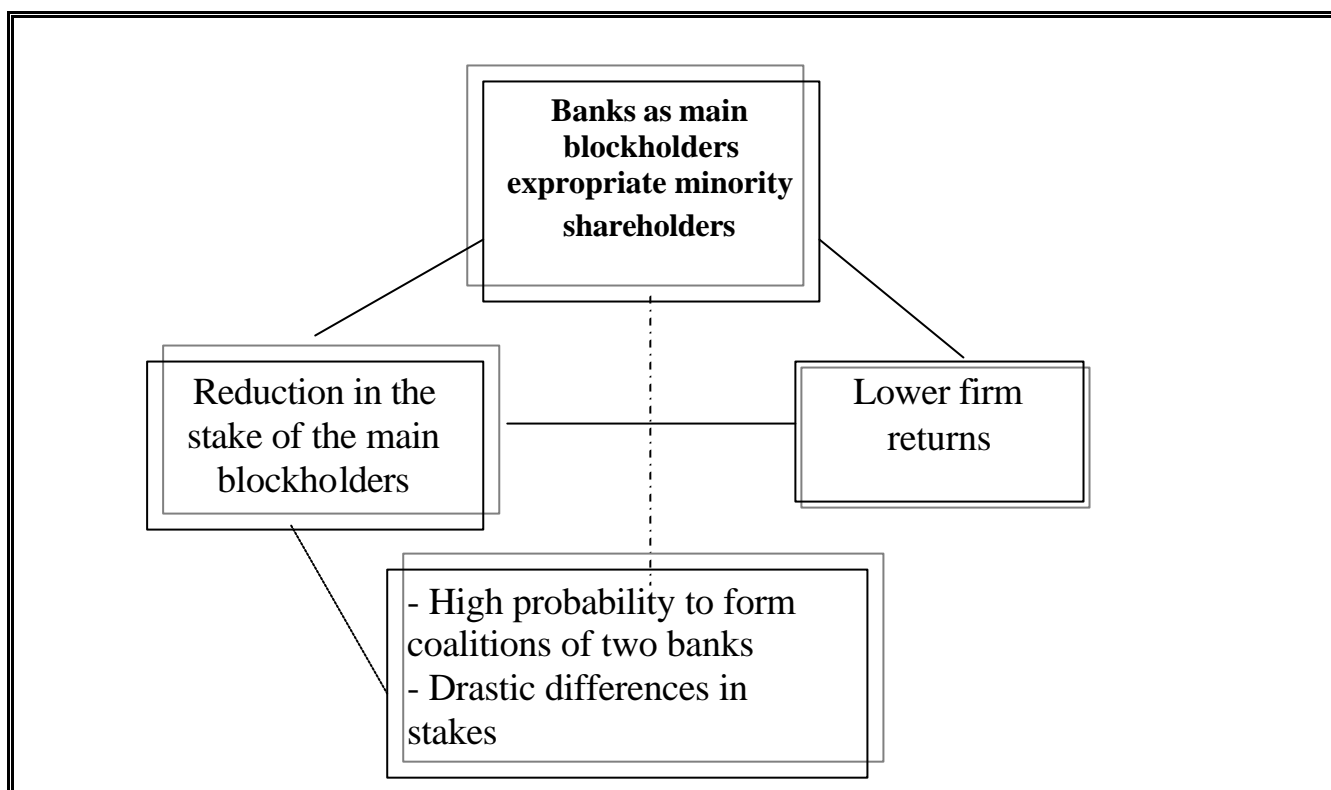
**Banks as main blockholders expropriate minority shareholders**

Reduction in the stake of the main blockholders

Lower firm returns

- High probability to form coalitions of two banks
- Drastic differences in stakes